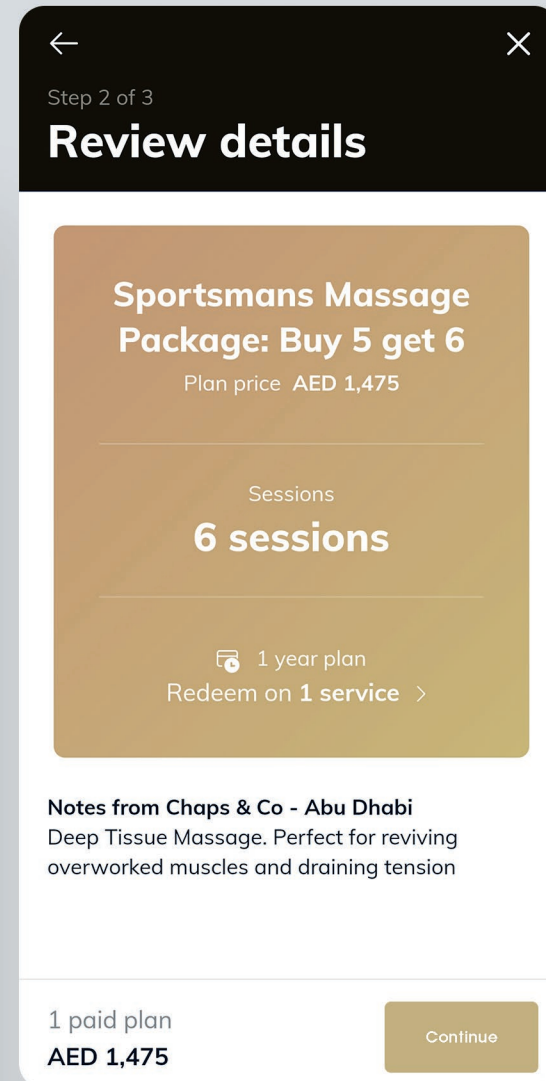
Step 2 of 3
Review details

Sportsmans Massage Package: Buy 5 get 6
Plan price AED 1,475

Sessions
6 sessions

1 year plan
Redeem on 1 service >

Notes from Chaps & Co - Abu Dhabi
Deep Tissue Massage. Perfect for reviving overworked muscles and draining tension

1 paid plan
AED 1,475

Continue